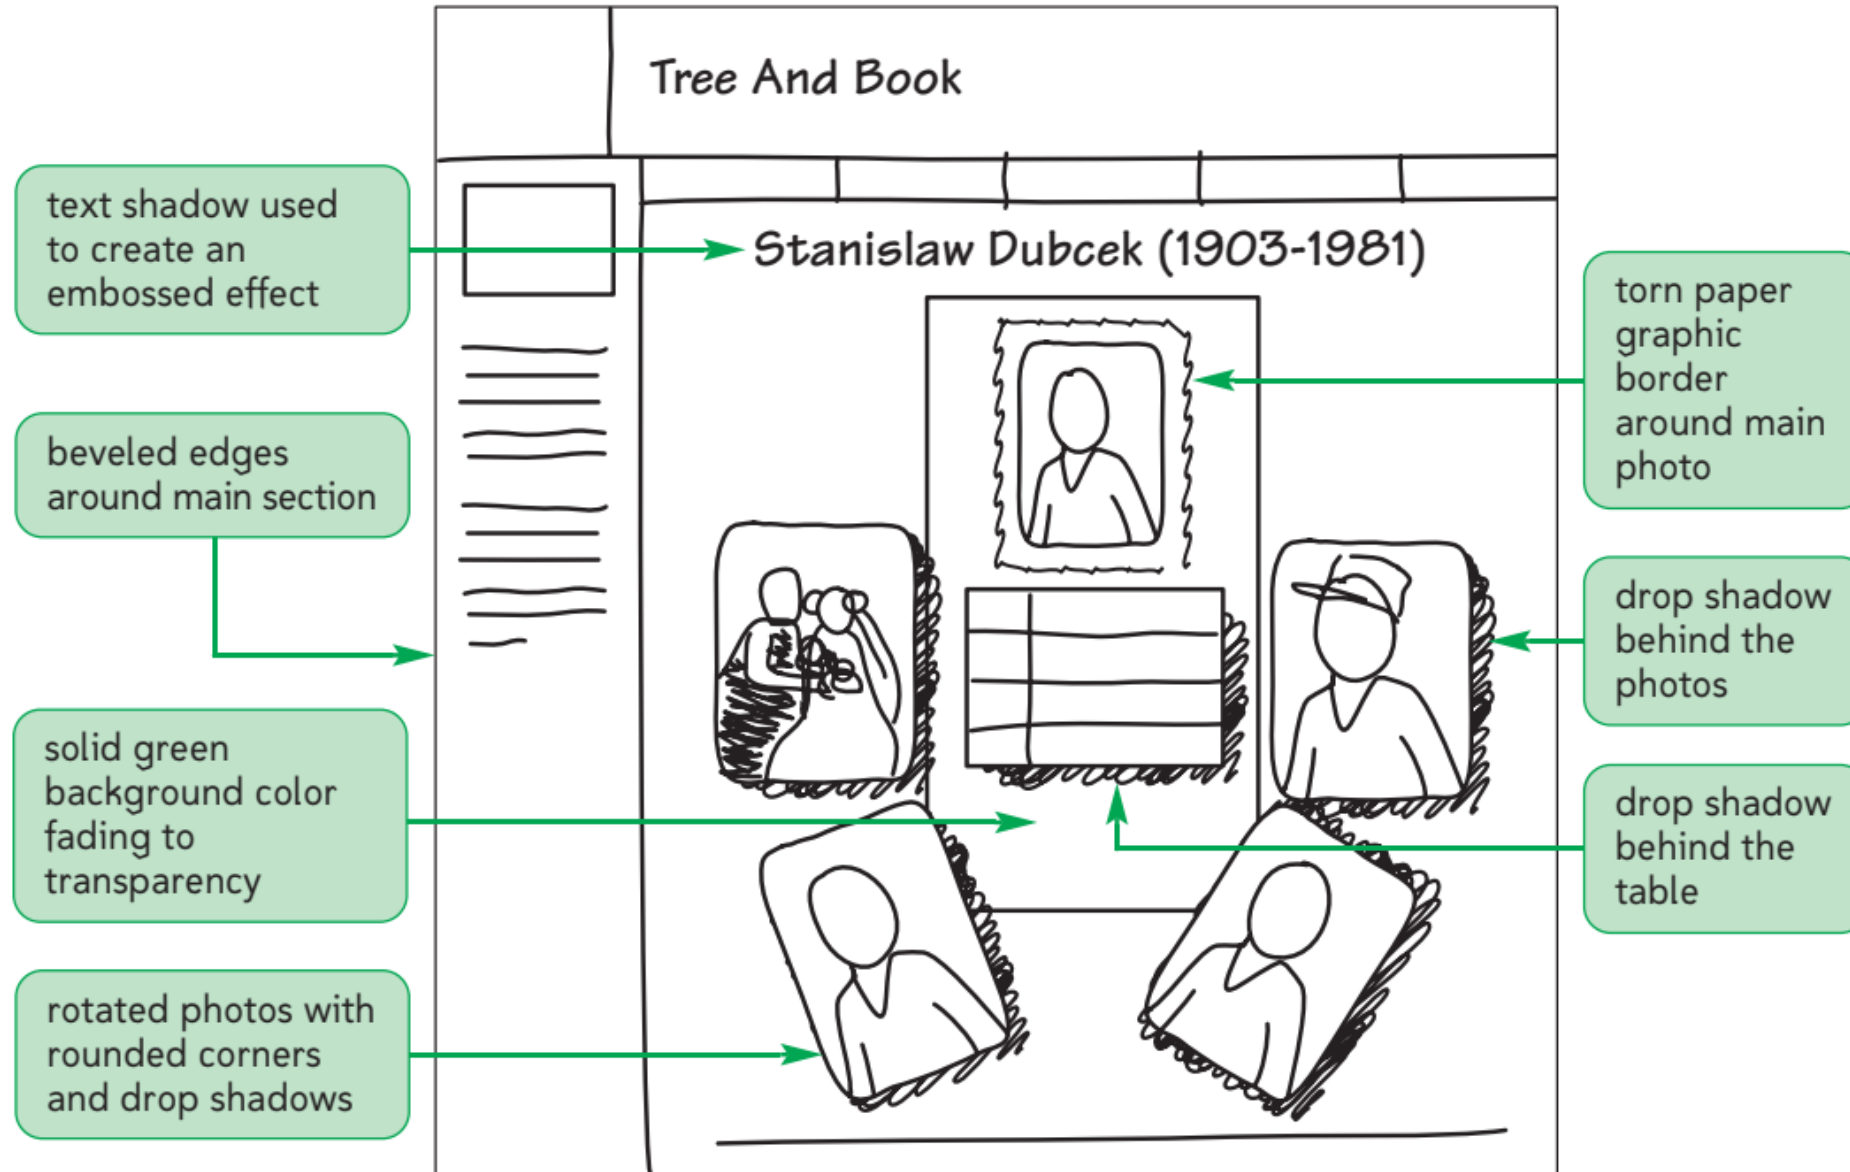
Tree And Book

Stanislaw Dubcek (1903-1981)

text shadow used to create an embossed effect

beveled edges around main section

solid green background color fading to transparency

rotated photos with rounded corners and drop shadows

torn paper graphic border around main photo

drop shadow behind the photos

drop shadow behind the table